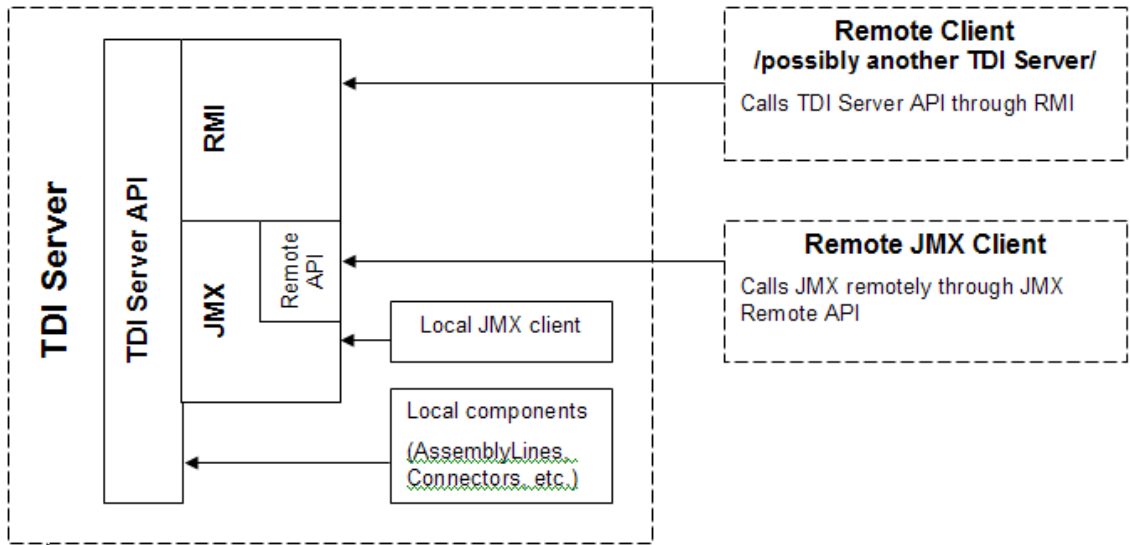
TDI Server

TDI Server API

RMI

JMX

Remote API

Local JMX client

Local components

(AssemblyLines, Connectors, etc.)

Remote Client
/possibly another TDI Server/

Calls TDI Server API through RMI

Remote JMX Client

Calls JMX remotely through JMX Remote API